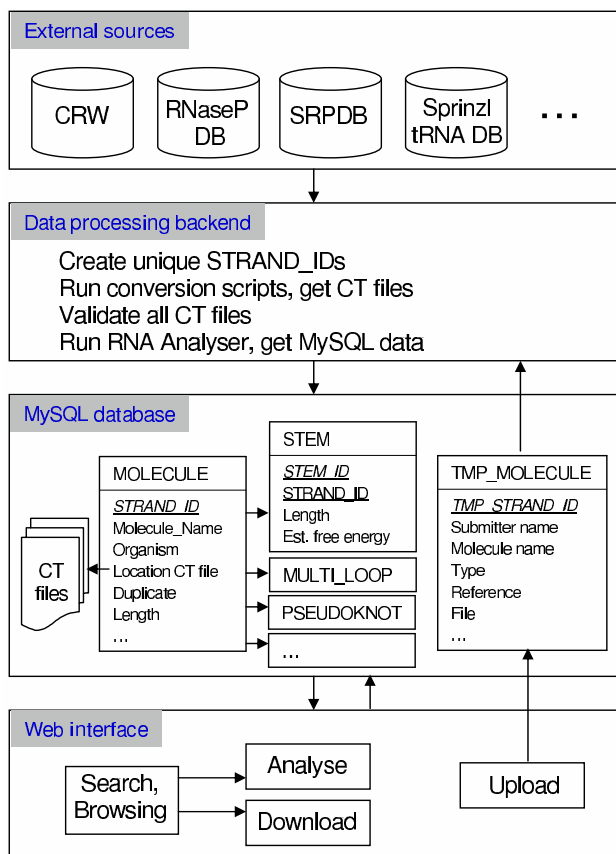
External sources

CRW

RNaseP DB

SRPDB

Sprinzl tRNA DB

...

Data processing backend

Create unique STRAND_IDs
Run conversion scripts, get CT files
Validate all CT files
Run RNA Analyser, get MySQL data

MySQL database

CT files

MOLECULE

STRAND_ID
Molecule_Name
Organism
Location CT file
Duplicate
Length
...

STEM

STEM_ID
STRAND_ID
Length
Est. free energy

MULTI_LOOP

PSEUDOKNOT

...

TMP_MOLECULE

TMP_STRAND_ID
Submitter name
Molecule name
Type
Reference
File
...

Web interface

Search, Browsing

Analyse

Download

Upload